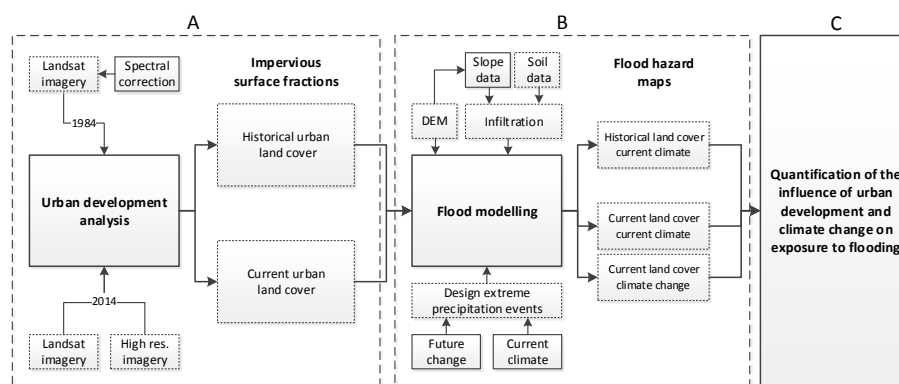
A

Landsat imagery

Spectral correction

1984

Urban development analysis

2014

Landsat imagery

High res. imagery

Impervious surface fractions

Historical urban land cover

Current urban land cover

B

Slope data

Soil data

DEM

Infiltration

Flood modelling

Design extreme precipitation events

Future change

Current climate

Flood hazard maps

Historical land cover current climate

Current land cover current climate

Current land cover climate change

C

Quantification of the influence of urban development and climate change on exposure to flooding